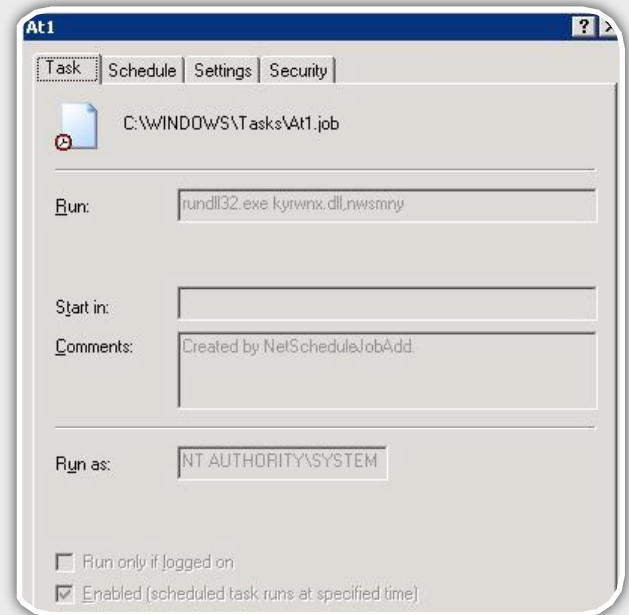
At1

?

Task | Schedule | Settings | Security

C:\WINDOWS\Tasks\At1.job

Run: rundll32.exe kyrwnx.dll,nwsmny

Start in:

Comments: Created by NetScheduleJobAdd.

Run as: NT AUTHORITY\SYSTEM

Run only if logged on

Enabled (scheduled task runs at specified time)